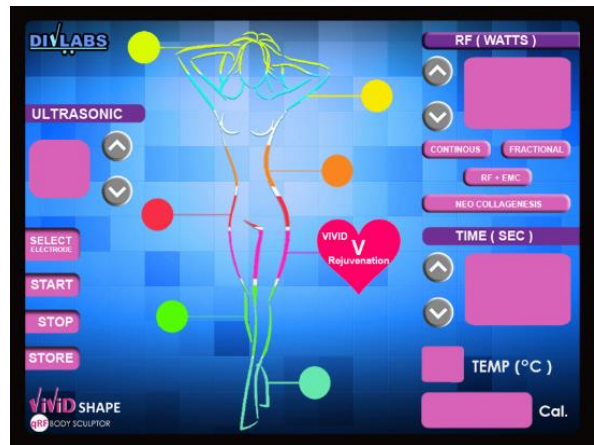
DIVLABS

ULTRASONIC

SELECT ELECTRODE

START

STOP

STORE

VIVID SHAPE

qRF BODY SCULPTOR

VIVID V Rejuvenation

RF ( WATTS )

CONTINOUS

FRACTIONAL

RF + EMC

NEO COLLAGENESIS

TIME ( SEC )

TEMP (°C )

Cal.